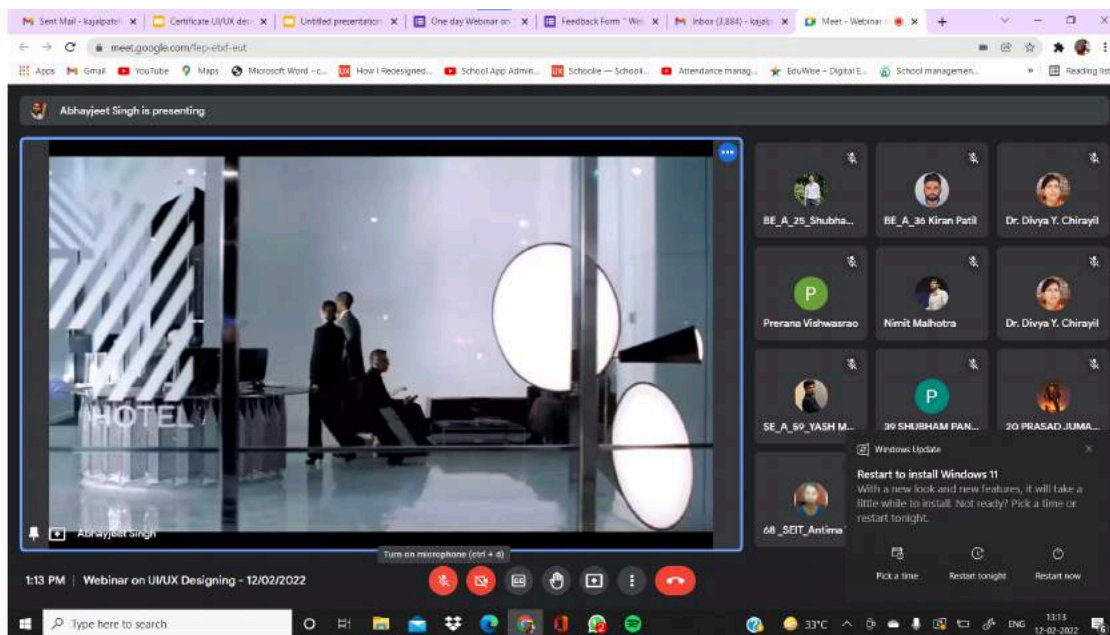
Sent Mail - kajalpatel | Certificate UI/UX des | Untitled presentation | One day Webinar on | Feedback Form "Wel | Inbox (3,884) - kajal | Meet - Webinar

meet.google.com/fep-etxf-eut

Apps | Gmail | YouTube | Maps | Microsoft Word - c... | How I Redesigned... | School App Admin... | Schoolie — School... | Attendance manag... | EduWise - Digital E... | School managemen... | Reading list

Abhayjeet Singh is presenting

HOTEL

Abhayjeet Singh

BE_A_25_Shubha...

BE_A_36 Kiran Patil

Dr. Divya Y. Chirayil

P

Prerana Vishwasrao

Nimit Malhotra

Dr. Divya Y. Chirayil

SE_A_69_YASH M...

P

39 SHUBHAM PAN...

20 PRASAD JUMA...

68_SEIT_Antima

Windows Update

Restart to install Windows 11

With a new look and new features, it will take a little while to install. Not ready? Pick a time or restart tonight.

Pick a time

Restart tonight

Restart now

Turn on microphone (ctrl + d)

1:13 PM | Webinar on UI/UX Designing - 12/02/2022

Type here to search

33°C

ENG

13:13
12-02-2022